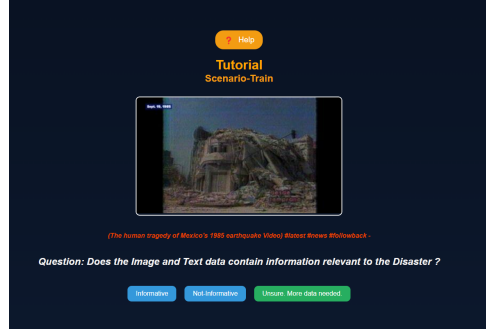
? Help

Tutorial
Scenario-Train

Sept. 19, 1985

(The human tragedy of Mexico's 1985 earthquake Video) #latest #news #followback -

Question: Does the Image and Text data contain information relevant to the Disaster ?

Informative

Not-Informative

Unsure. More data needed.